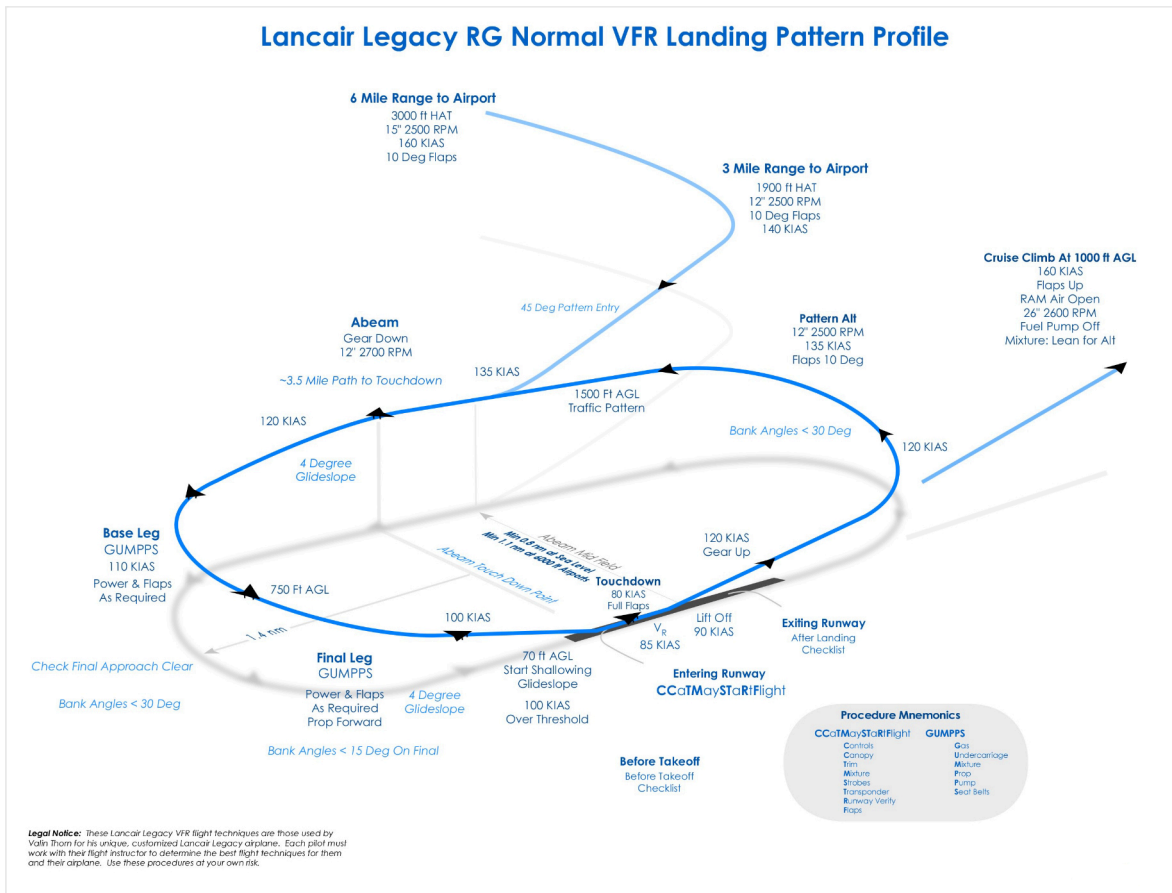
Lancair Legacy RG Normal VFR Landing Pattern Profile

6 Mile Range to Airport
3000 ft HAT
15" 2500 RPM
160 KIAS
10 Deg Flaps

3 Mile Range to Airport
1900 ft HAT
12" 2500 RPM
10 Deg Flaps
140 KIAS

Cruise Climb At 1000 ft AGL
160 KIAS
Flaps Up
RAM Air Open
26" 2600 RPM
Fuel Pump Off
Mixture: Lean for Alt

45 Deg Pattern Entry

Abeam
Gear Down
12" 2700 RPM

~3.5 Mile Path to Touchdown

135 KIAS

Pattern Alt
12" 2500 RPM
135 KIAS
Flaps 10 Deg

1500 Ft AGL
Traffic Pattern

120 KIAS

Bank Angles < 30 Deg

120 KIAS

4 Degree
Glideslope

Abeam Mid Field
Min 0.8 nm at Sea Level
Min 1.1 nm at 6000 ft Airports

Abeam Touch Down Point

Base Leg
GUMPPS
110 KIAS
Power & Flaps
As Required

750 Ft AGL

120 KIAS
Gear Up

Touchdown
80 KIAS
Full Flaps

Exiting Runway
After Landing
Checklist

100 KIAS

$V_R$
85 KIAS

Lift Off
90 KIAS

1.4 nm

Check Final Approach Clear

Final Leg
GUMPPS

70 ft AGL
Start Shallowing
Glideslope

Entering Runway
CCaTMaySTaRtFlight

Bank Angles < 30 Deg

Power & Flaps
As Required
Prop Forward

4 Degree
Glideslope

100 KIAS
Over Threshold

Bank Angles < 15 Deg On Final

Before Takeoff
Before Takeoff
Checklist

Procedure Mnemonics
CCaTMaySTaRtFlight
Controls
Canopy
Trim
Mixture
Strobes
Transponder
Runway Verify
Flaps

GUMPPS
Gas
Undercarriage
Mixture
Prop
Pump
Seat Belts

Legal Notice: These Lancair Legacy VFR flight techniques are those used by Valin Thorn for his unique, customized Lancair Legacy airplane. Each pilot must work with their flight instructor to determine the best flight techniques for them and their airplane. Use these procedures at your own risk.